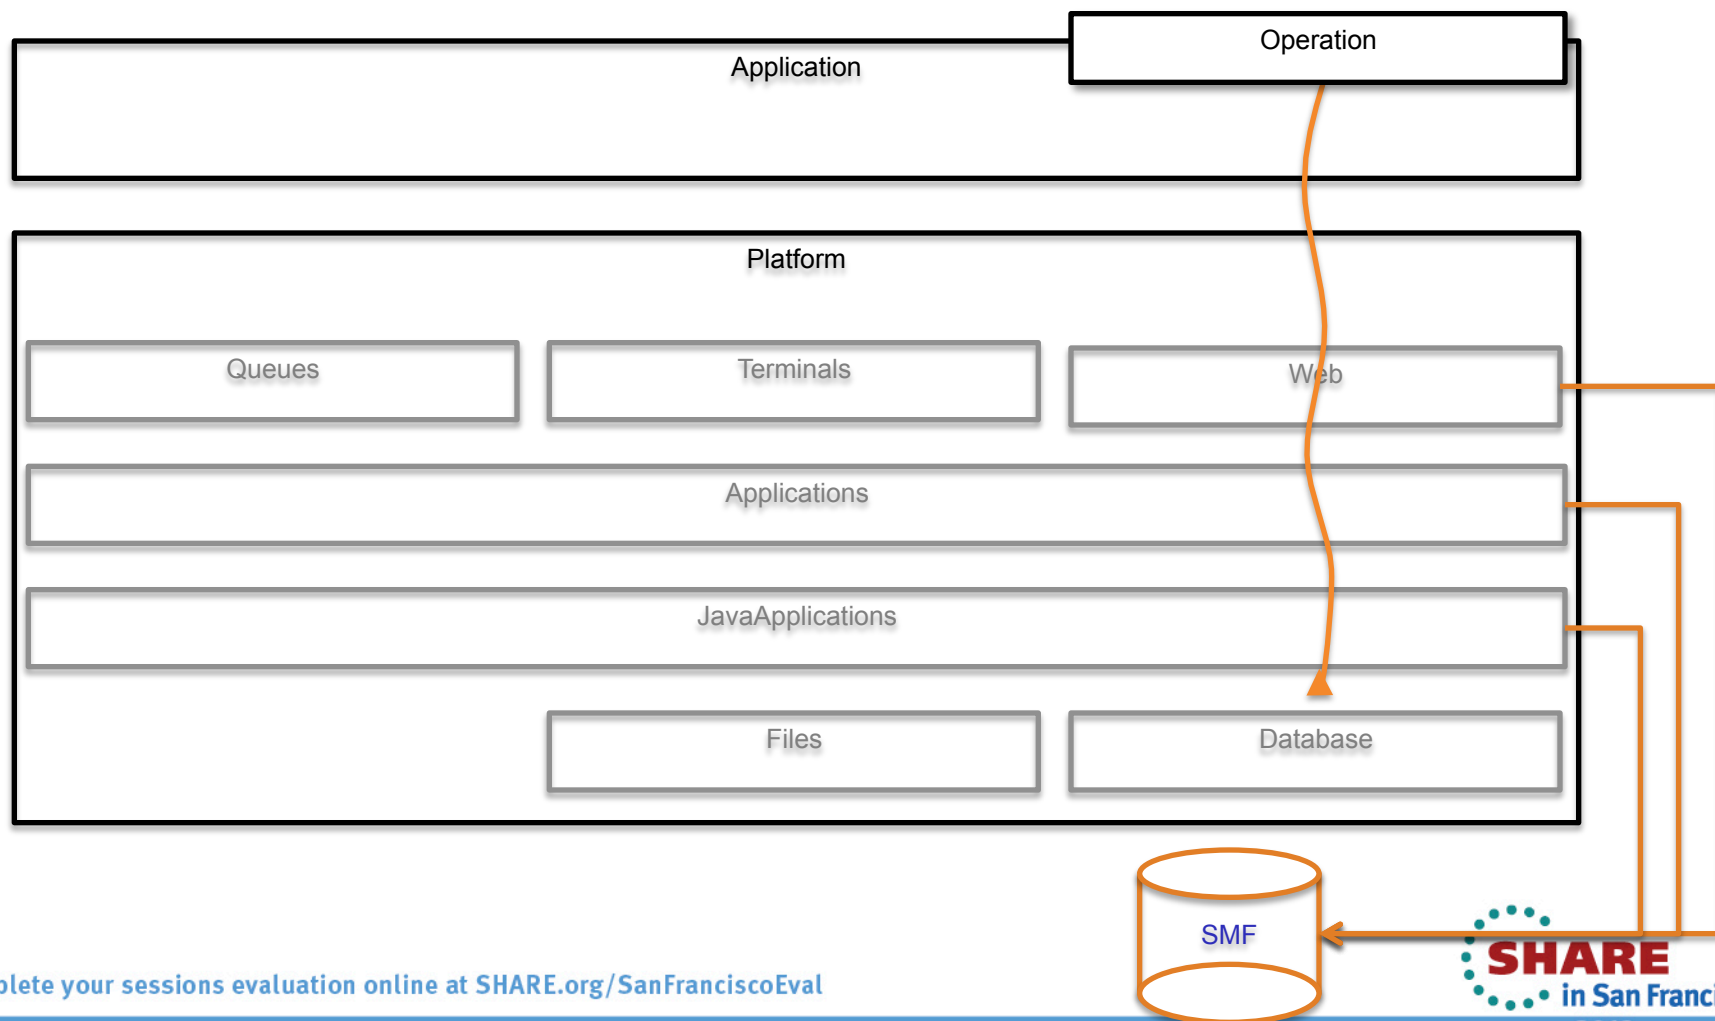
Operation

Application

Platform

Queues

Terminals

Web

Applications

JavaApplications

Files

Database

SMF

plete your sessions evaluation online at SHARE.org/SanFranciscoEval

SHARE in San Franci